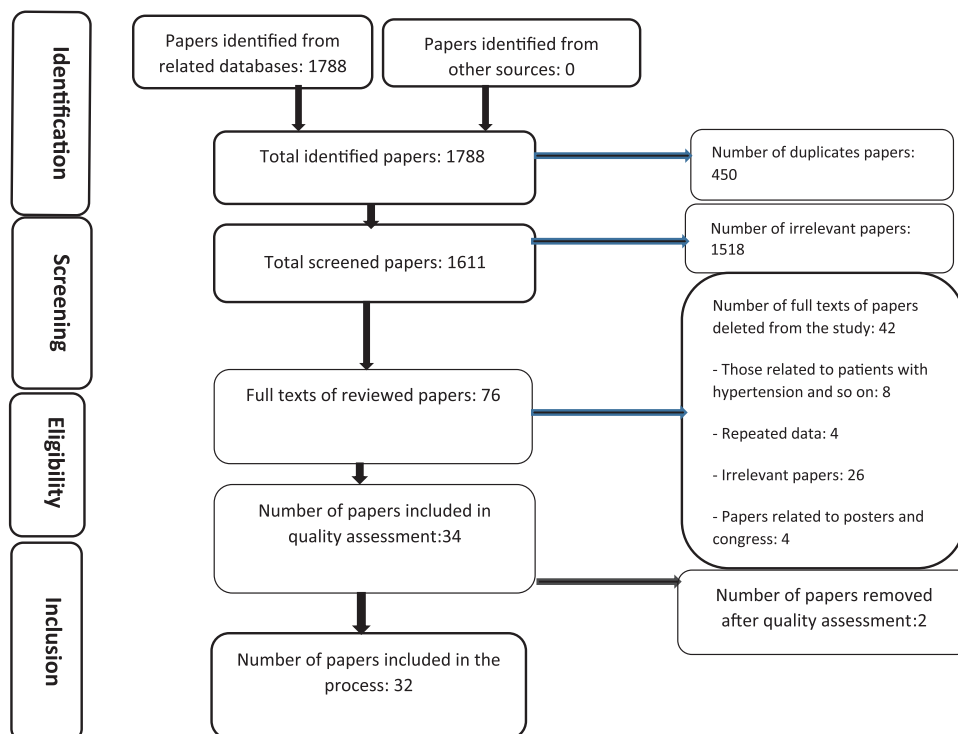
Identification

Screening

Eligibility

Inclusion

Papers identified from related databases: 1788

Papers identified from other sources: 0

Total identified papers: 1788

Number of duplicates papers: 450

Total screened papers: 1611

Number of irrelevant papers: 1518

Number of full texts of papers deleted from the study: 42

- Those related to patients with hypertension and so on: 8

- Repeated data: 4

- Irrelevant papers: 26

- Papers related to posters and congress: 4

Full texts of reviewed papers: 76

Number of papers included in quality assessment:34

Number of papers removed after quality assessment:2

Number of papers included in the process: 32